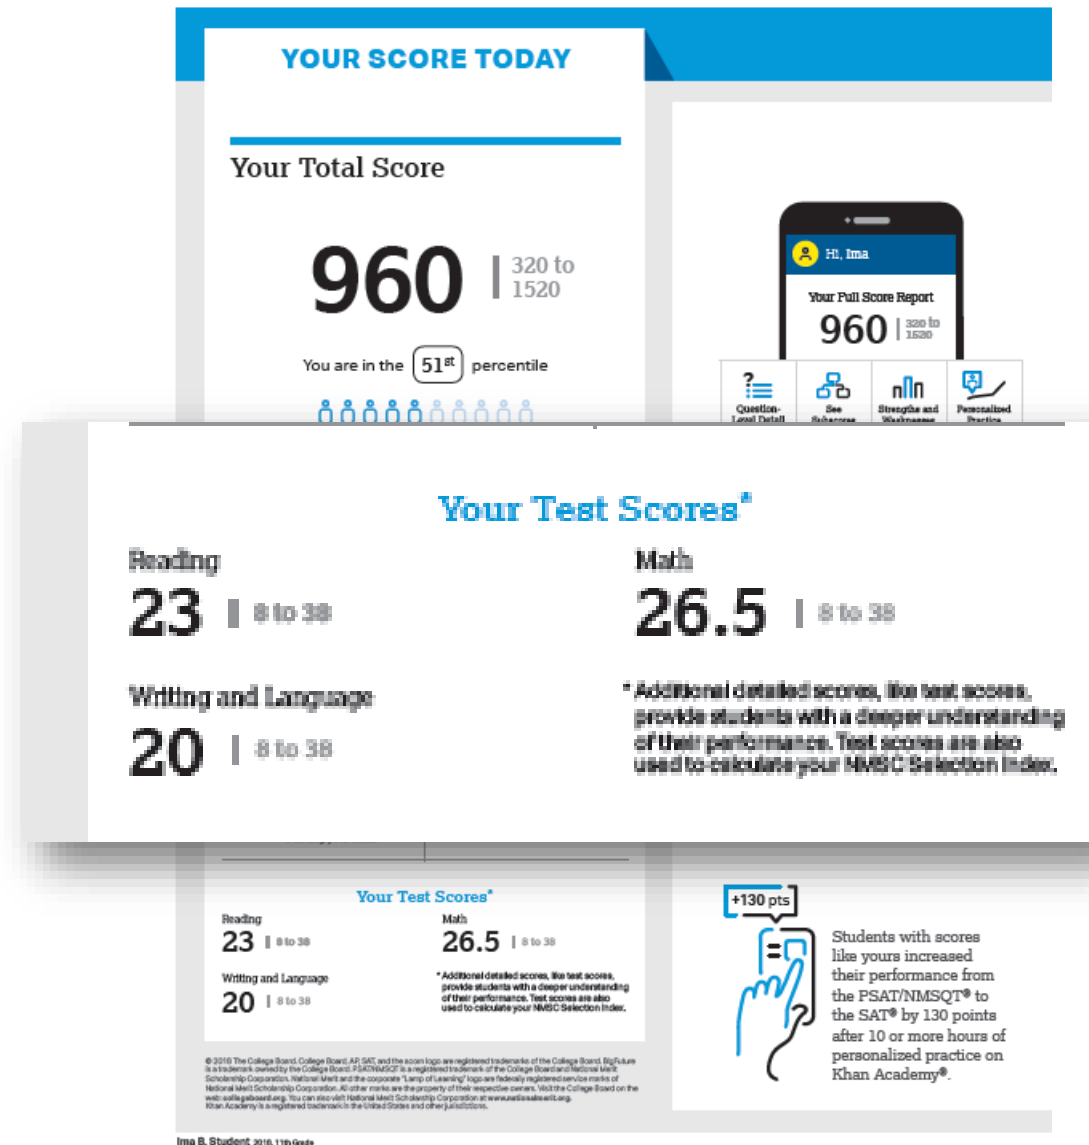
YOUR SCORE TODAY

Your Total Score

960 | 320 to 1520

You are in the 51st percentile

Hi, Ima

Your Full Score Report

960 | 320 to 1520

Question-Level Detail

See Subscores

Strengths and Weaknesses

Personalized Practice

Your Test Scores*

Reading

23 | 8 to 38

Math

26.5 | 8 to 38

Writing and Language

20 | 8 to 38

*Additional detailed scores, like test scores, provide students with a deeper understanding of their performance. Test scores are also used to calculate your NMSC Selection Index.

Your Test Scores*

Reading

23 | 8 to 38

Math

26.5 | 8 to 38

Writing and Language

20 | 8 to 38

*Additional detailed scores, like test scores, provide students with a deeper understanding of their performance. Test scores are also used to calculate your NMSC Selection Index.

+130 pts

Students with scores like yours increased their performance from the PSAT/NMSQT® to the SAT® by 130 points after 10 or more hours of personalized practice on Khan Academy®.

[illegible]

Ima B. Student 2016, 11th Grade